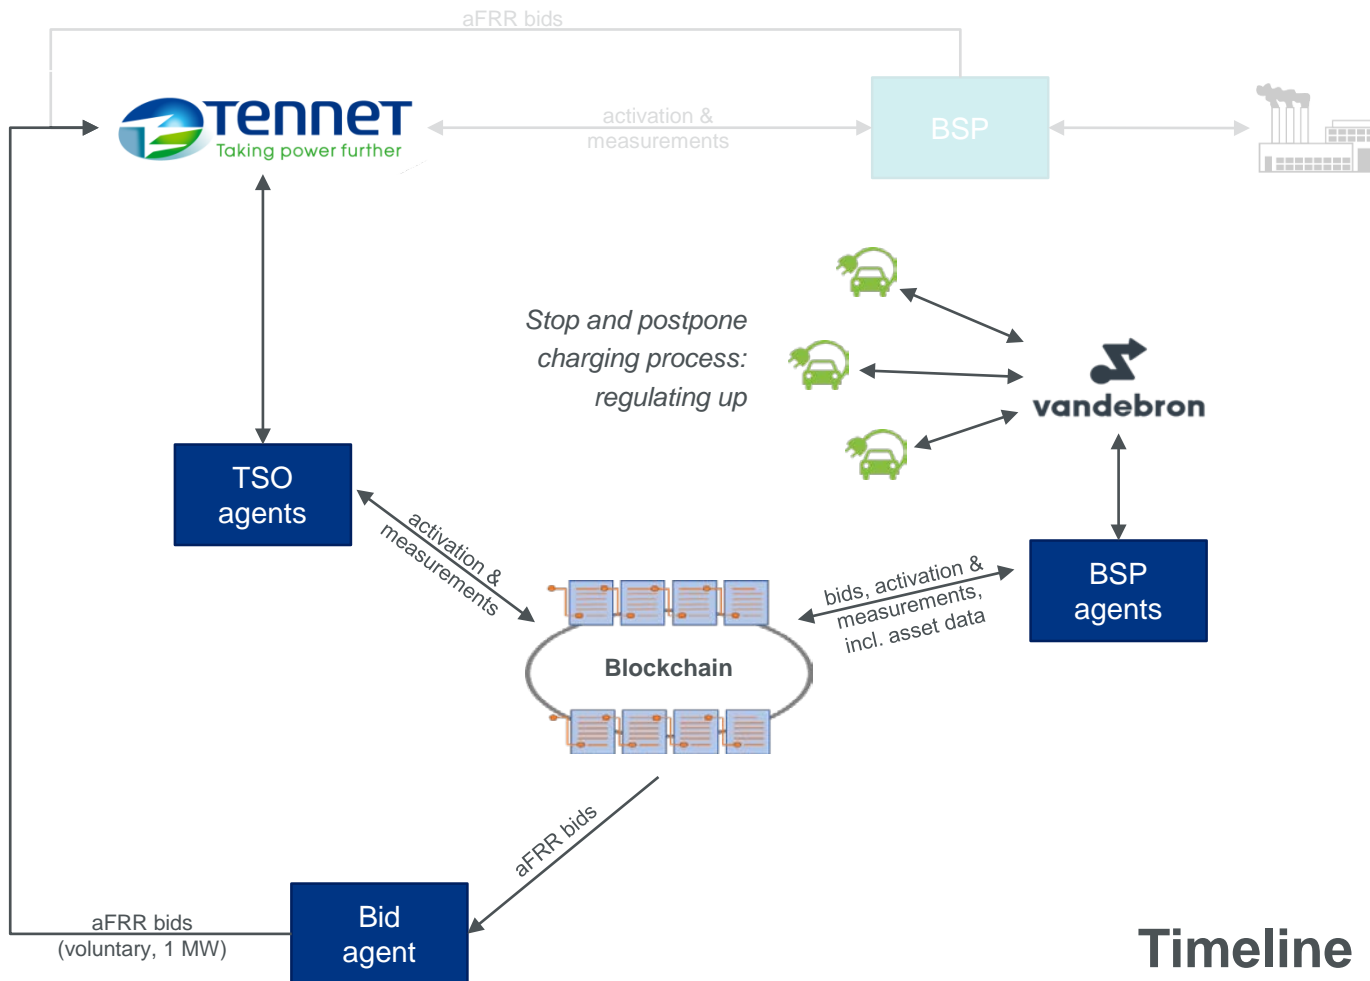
aFRR bids

TenneT
Taking power further

activation & measurements

BSP

Stop and postpone charging process: regulating up

vandebron

TSO agents

activation & measurements

Blockchain

bids, activation & measurements, incl. asset data

BSP agents

aFRR bids

aFRR bids
(voluntary, 1 MW)

Bid agent

Timeline